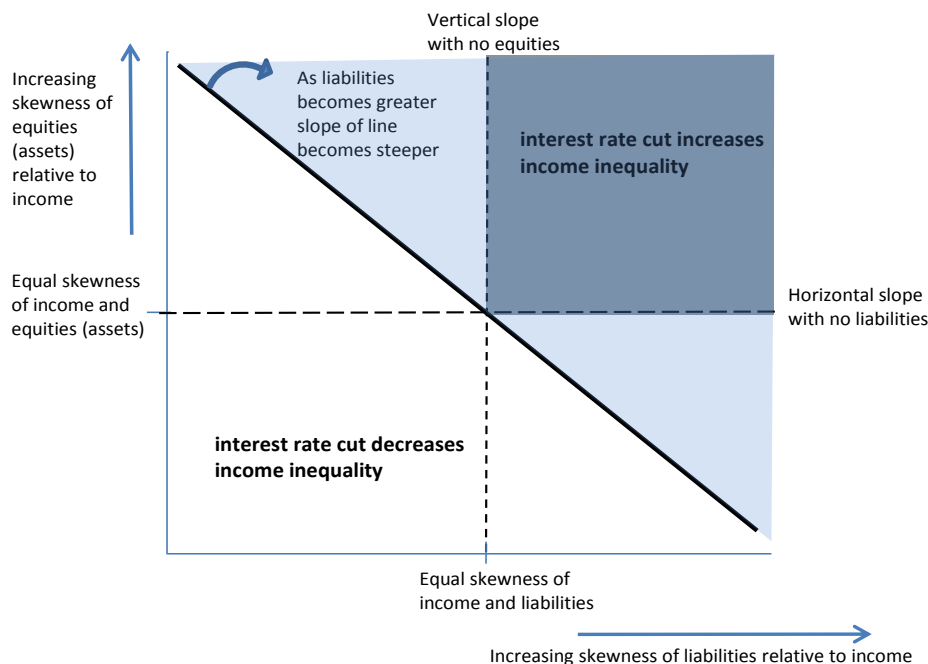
Vertical slope with no equities

Increasing skewness of equities (assets) relative to income

As liabilities becomes greater slope of line becomes steeper

interest rate cut increases income inequality

Equal skewness of income and equities (assets)

Horizontal slope with no liabilities

interest rate cut decreases income inequality

Equal skewness of income and liabilities

Increasing skewness of liabilities relative to income